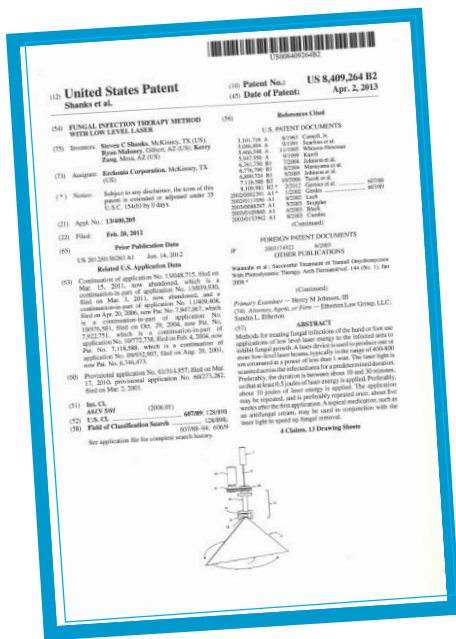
US008409264B2

(12) United States Patent
Shanks et al.

(10) Patent No.: US 8,409,264 B2
(45) Date of Patent: Apr. 2, 2013

(54) FUNGAL INFECTION THERAPY METHOD WITH LOW LEVEL LASER

(75) Inventors: Steven C Shanks, McKinney, TX (US); Ryan Maloney, Gilbert, AZ (US); Kerry Zang, Mesa, AZ (US)

(73) Assignee: Erchonia Corporation, McKinney, TX (US)

( * ) Notice: Subject to any disclaimer, the term of this patent is extended or adjusted under 35 U.S.C. 154(b) by 0 days.

(21) Appl. No.: 13/400,205

(22) Filed: Feb. 20, 2012

(65) Prior Publication Data

US 2012/0150263 A1 Jun. 14, 2012

Related U.S. Application Data

(63) Continuation of application No. 13/048,715, filed on Mar. 15, 2011, now abandoned, which is a continuation-in-part of application No. 13/859,930, filed on Mar. 3, 2011, now abandoned, and a continuation-in-part of application No. 11/409,408, filed on Apr. 20, 2006, now Pat. No. 7,947,067, which is a continuation-in-part of application No. 10/976,581, filed on Oct. 29, 2004, now Pat. No. 7,922,751, which is a continuation-in-part of application No. 10/772,738, filed on Feb. 4, 2004, now Pat. No. 7,118,588, which is a continuation of application No. 09/932,907, filed on Aug. 20, 2001, now Pat. No. 6,746,473.

(60) Provisional application No. 61/314,957, filed on Mar. 17, 2010, provisional application No. 60/273,282, filed on Mar. 2, 2001.

(51) Int. Cl.
A61N 5/01 (2006.01)
(52) U.S. Cl. ........ 607/89; 128/898
(58) Field of Classification Search ........ 128/898; 607/88–94; 606/9
See application file for complete search history.

(56) References Cited

U.S. PATENT DOCUMENTS

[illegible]

(Continued)

FOREIGN PATENT DOCUMENTS

JP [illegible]

OTHER PUBLICATIONS

Watanabe et al.: Successful Treatment of Toenail Onychomycosis With Photodynamic Therapy, Arch Dermatol/Vol. 144 (No. 1), Jan 2008.*

(Continued)

Primary Examiner — Henry M Johnson, III
(74) Attorney, Agent, or Firm — Etherton Law Group, LLC; Sandra L. Etherton

(57) ABSTRACT

Methods for treating fungal infections of the hand or foot use applications of low level laser energy to the infected area to inhibit fungal growth. A laser device is used to produce one or more low-level laser beams, typically in the range of 400-800 nm emitted at a power of less than 1 watt. The laser light is scanned across the infected area for a predetermined duration. Preferably, the duration is between about 10 and 30 minutes, so that at least 0.5 joules of laser energy is applied. Preferably, about 10 joules of laser energy is applied. The application may be repeated, and is preferably repeated once, about five weeks after the first application. A topical medication, such as an antifungal cream, may be used in conjunction with the laser light to speed up fungal removal.

4 Claims, 13 Drawing Sheets